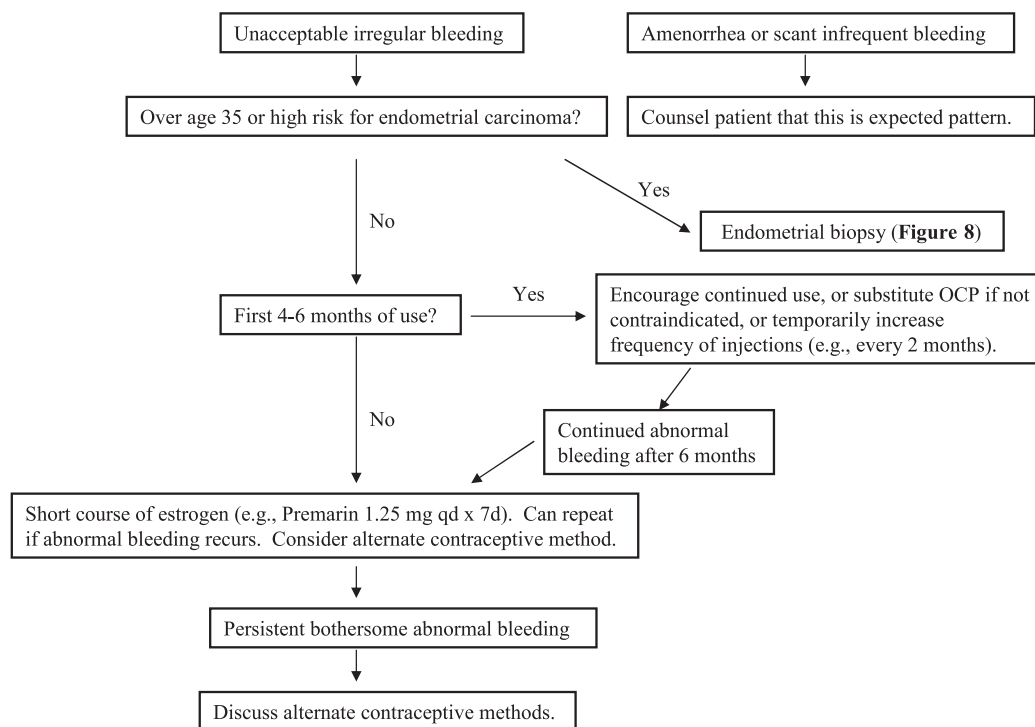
Unacceptable irregular bleeding

Amenorrhea or scant infrequent bleeding

Over age 35 or high risk for endometrial carcinoma?

Counsel patient that this is expected pattern.

Yes

No

Endometrial biopsy (**Figure 8**)

First 4-6 months of use?

Yes

Encourage continued use, or substitute OCP if not contraindicated, or temporarily increase frequency of injections (e.g., every 2 months).

No

Continued abnormal bleeding after 6 months

Short course of estrogen (e.g., Premarin 1.25 mg qd x 7d). Can repeat if abnormal bleeding recurs. Consider alternate contraceptive method.

Persistent bothersome abnormal bleeding

Discuss alternate contraceptive methods.